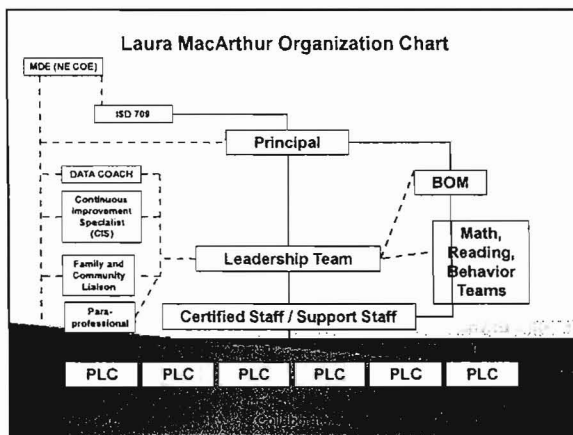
Laura MacArthur Organization Chart

MDE (NE COE)

ISD 709

Principal

BOM

DATA COACH

Continuous Improvement Specialist (CIS)

Family and Community Liaison

Para-professional

Leadership Team

Math, Reading, Behavior Teams

Certified Staff / Support Staff

PLC

PLC

PLC

PLC

PLC

PLC

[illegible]